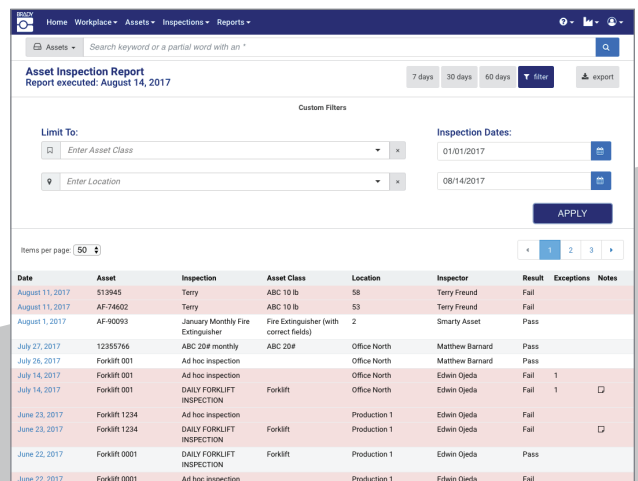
BRADY

Home Workplace ▾ Assets ▾ Inspections ▾ Reports ▾

Assets ▾ Search keyword or a partial word with an *

Asset Inspection Report
Report executed: August 14, 2017

7 days 30 days 60 days filter export

Custom Filters

Limit To:

Enter Asset Class

Enter Location

Inspection Dates:

01/01/2017

08/14/2017

APPLY

Items per page: 50

‹ 1 2 3 ›

| Date | Asset | Inspection | Asset Class | Location | Inspector | Result | Exceptions | Notes |
|---|---|---|---|---|---|---|---|---|
| August 11, 2017 | 513945 | Terry | ABC 10 lb | 58 | Terry Freund | Fail | | |
| August 11, 2017 | AF-74602 | Terry | ABC 10 lb | 53 | Terry Freund | Fail | | |
| August 1, 2017 | AF-90093 | January Monthly Fire Extinguisher | Fire Extinguisher (with correct fields) | 2 | Smarty Asset | Pass | | |
| July 27, 2017 | 12355766 | ABC 20# monthly | ABC 20# | Office North | Matthew Barnard | Pass | | |
| July 26, 2017 | Forklift 001 | Ad hoc inspection | | Office North | Matthew Barnard | Pass | | |
| July 14, 2017 | Forklift 001 | Ad hoc inspection | | Office North | Edwin Ojeda | Fail | 1 | |
| July 14, 2017 | Forklift 001 | DAILY FORKLIFT INSPECTION | Forklift | Office North | Edwin Ojeda | Fail | 1 | |
| June 23, 2017 | Forklift 1234 | Ad hoc inspection | | Production 1 | Edwin Ojeda | Fail | | |
| June 23, 2017 | Forklift 1234 | DAILY FORKLIFT INSPECTION | Forklift | Production 1 | Edwin Ojeda | Fail | | |
| June 22, 2017 | Forklift 0001 | DAILY FORKLIFT INSPECTION | Forklift | Production 1 | Edwin Ojeda | Pass | | |
| June 22, 2017 | Forklift 0001 | Ad hoc inspection | | Production 1 | Edwin Ojeda | Fail | | |